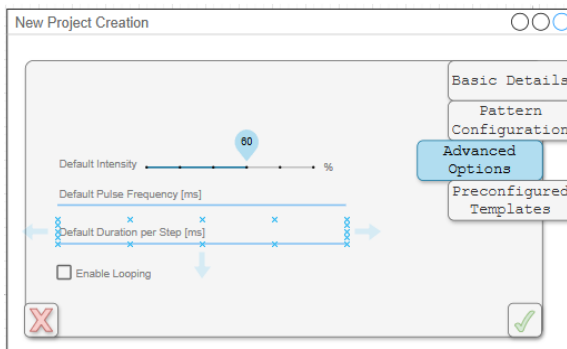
New Project Creation

Basic Details

Pattern Configuration

Advanced Options

Preconfigured Templates

Default Intensity

60

%

Default Pulse Frequency [ms]

Default Duration per Step [ms]

Enable Looping